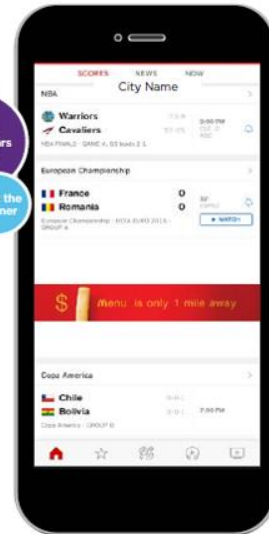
rs

the
ner

SCORES NEWS NOW

City Name

NBA

Warriors
Cavaliers

NBA FINALS - GAME 4, GS leads 2-1

European Championship

France 0
Romania 0

European Championship - UEFA EURO 2016 - GROUP A

+ WATCH

$ menu is only 1 mile away

Copa America

Chile
Bolivia

Copa America - GROUP D

7:00 PM